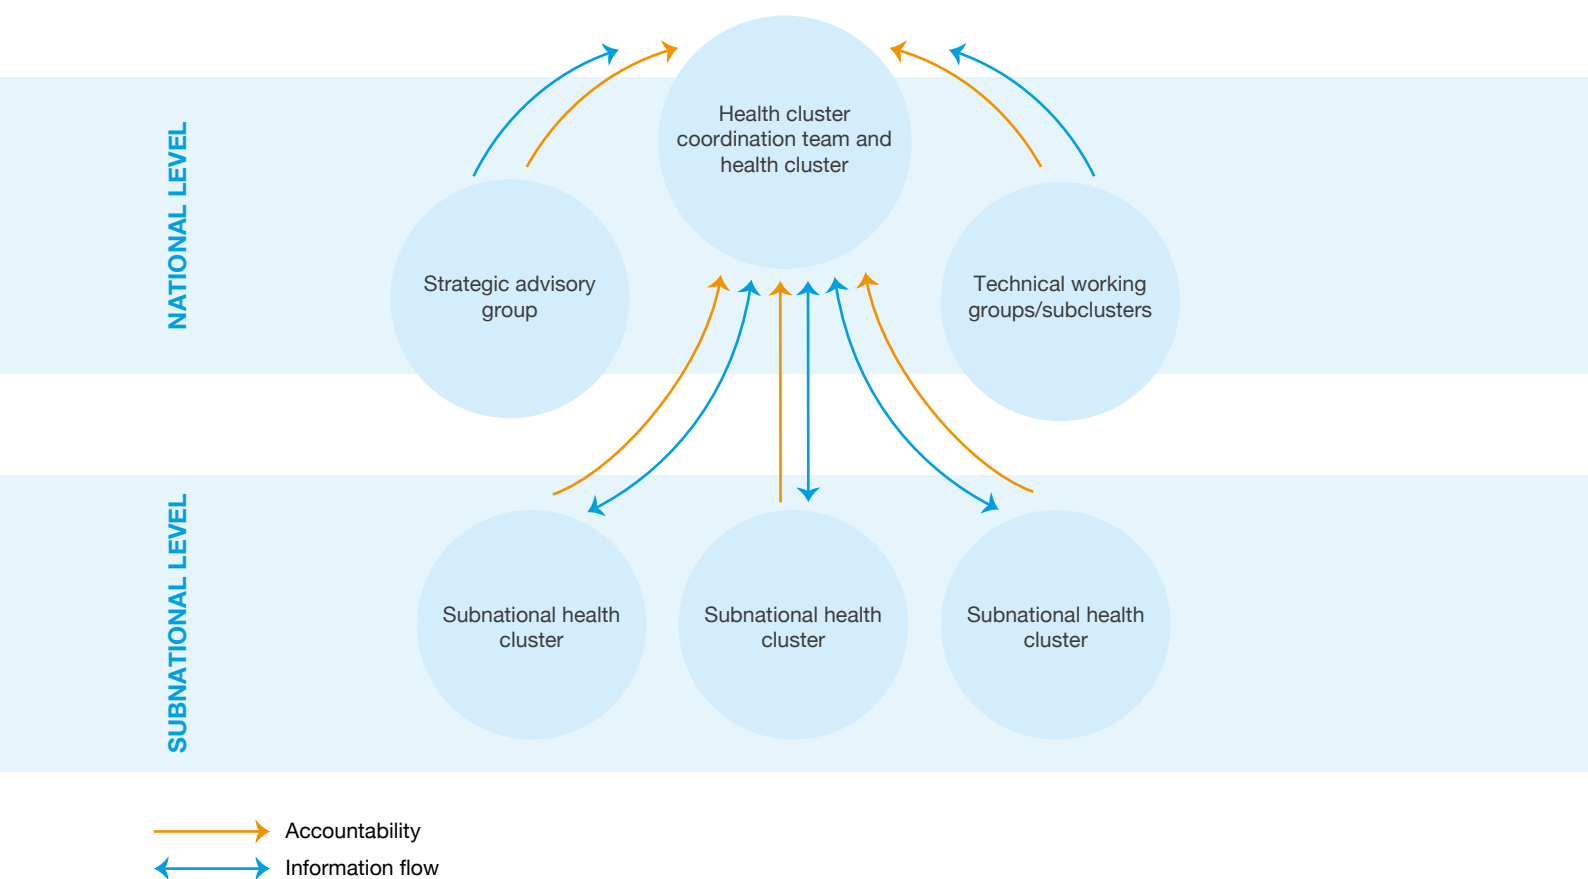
NATIONAL LEVEL

Health cluster coordination team and health cluster

Strategic advisory group

Technical working groups/subclusters

SUBNATIONAL LEVEL

Subnational health cluster

Subnational health cluster

Subnational health cluster

Accountability

Information flow